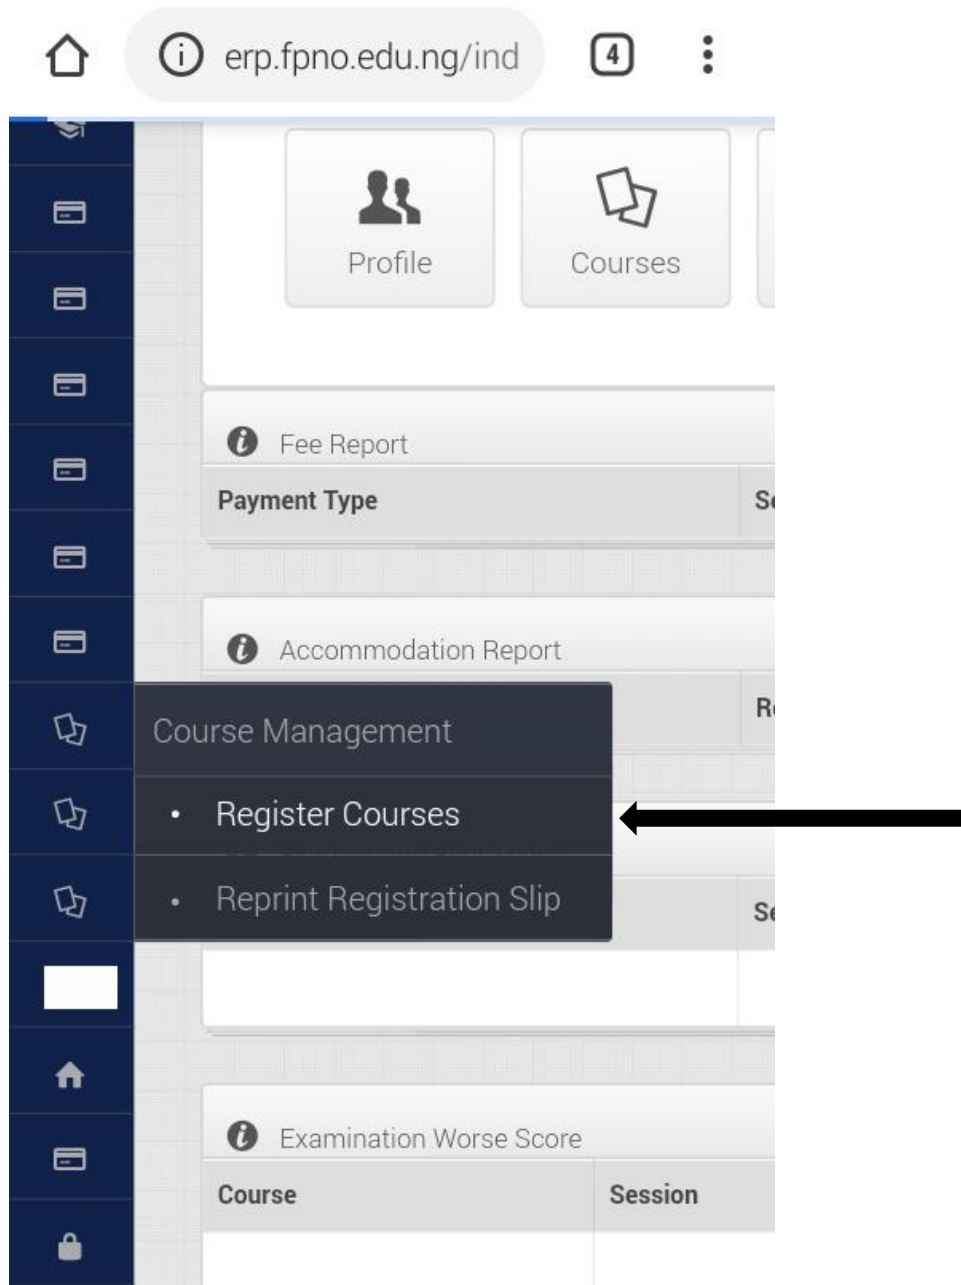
erp.fpno.edu.ng/ind

4

Profile

Courses

Fee Report

Payment Type

Se

Accommodation Report

Re

Course Management

• Register Courses

• Reprint Registration Slip

Se

Examination Worse Score

Course

Session